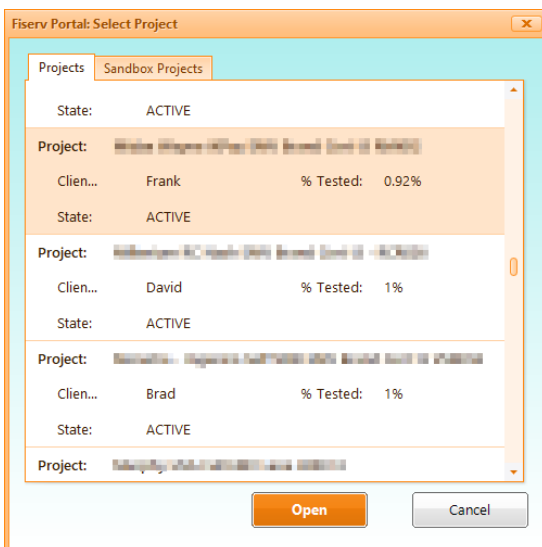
Fiserv Portal: Select Project

Projects | Sandbox Projects

State: ACTIVE

Project: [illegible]
Clien... Frank % Tested: 0.92%
State: ACTIVE

Project: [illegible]
Clien... David % Tested: 1%
State: ACTIVE

Project: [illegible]
Clien... Brad % Tested: 1%
State: ACTIVE

Project: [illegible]

Open
Cancel